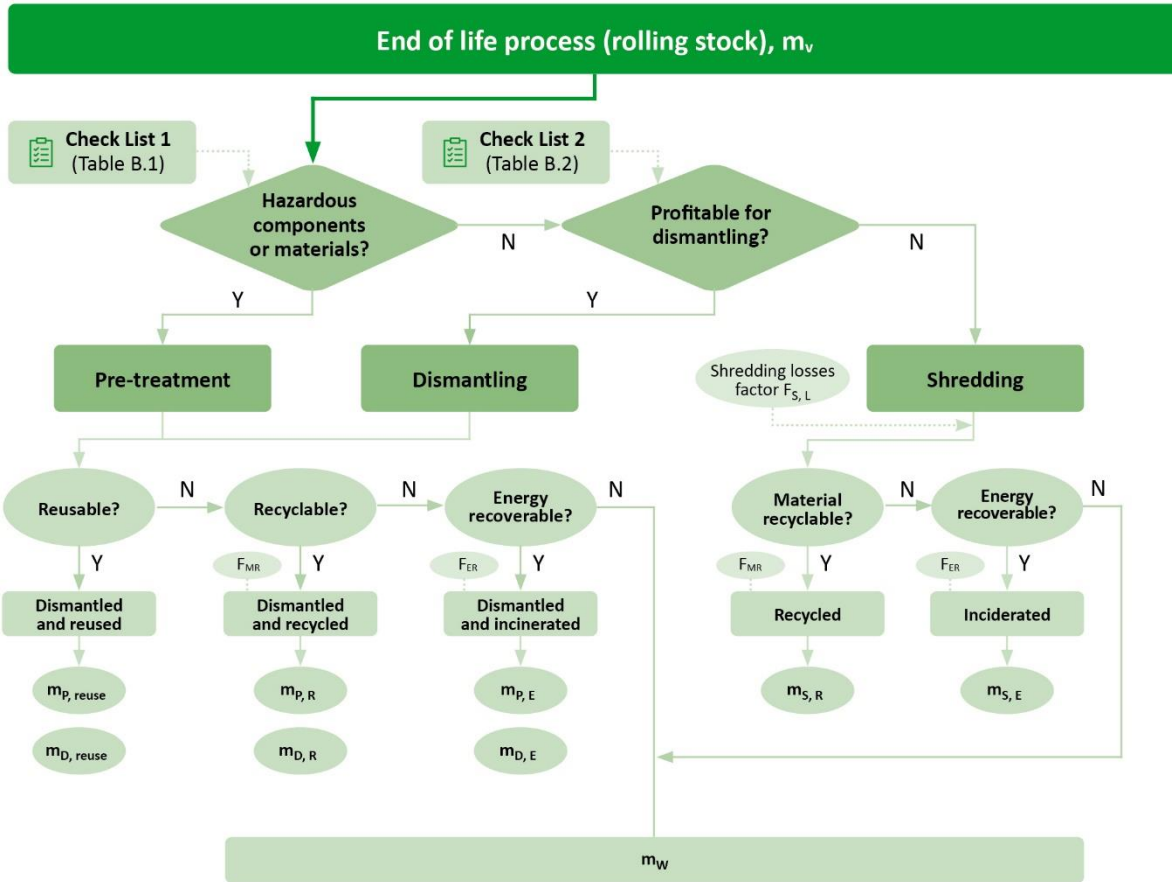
End of life process (rolling stock), $m_v$

Check List 1 (Table B.1)

Check List 2 (Table B.2)

Hazardous components or materials?

N

Profitable for dismantling?

N

Y

Y

Pre-treatment

Dismantling

Shredding losses factor $F_{S, L}$

Shredding

Reusable?

N

Recyclable?

N

Energy recoverable?

N

Material recyclable?

N

Energy recoverable?

N

Y

$F_{MR}$

Y

$F_{ER}$

Y

$F_{MR}$

Y

$F_{ER}$

Y

Dismantled and reused

Dismantled and recycled

Dismantled and incinerated

Recycled

Incinerated

$m_{P, reuse}$

$m_{P, R}$

$m_{P, E}$

$m_{S, R}$

$m_{S, E}$

$m_{D, reuse}$

$m_{D, R}$

$m_{D, E}$

$m_W$